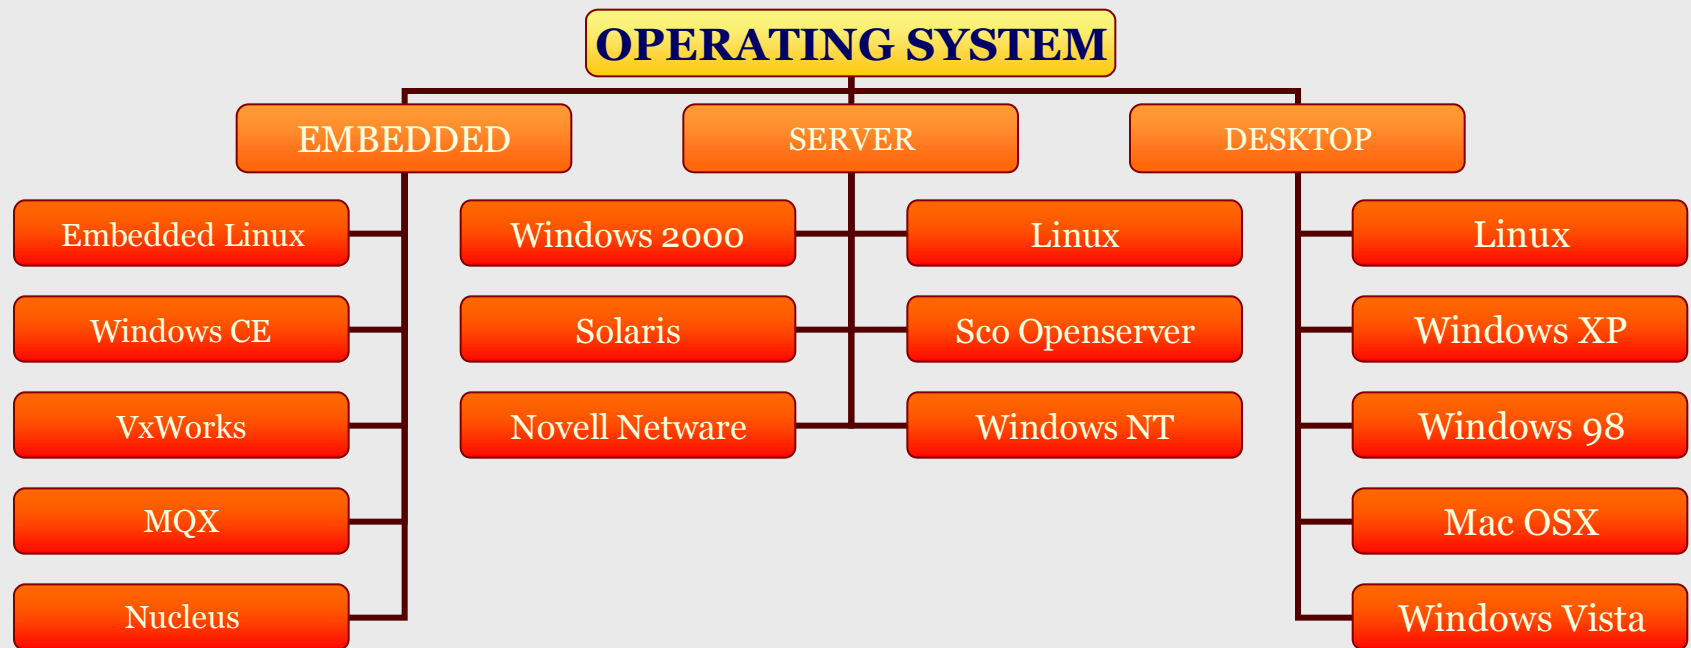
OPERATING SYSTEM

EMBEDDED

SERVER

DESKTOP

Embedded Linux

Windows CE

VxWorks

MQX

Nucleus

Windows 2000

Solaris

Novell Netware

Linux

Sco Openserver

Windows NT

Linux

Windows XP

Windows 98

Mac OSX

Windows Vista